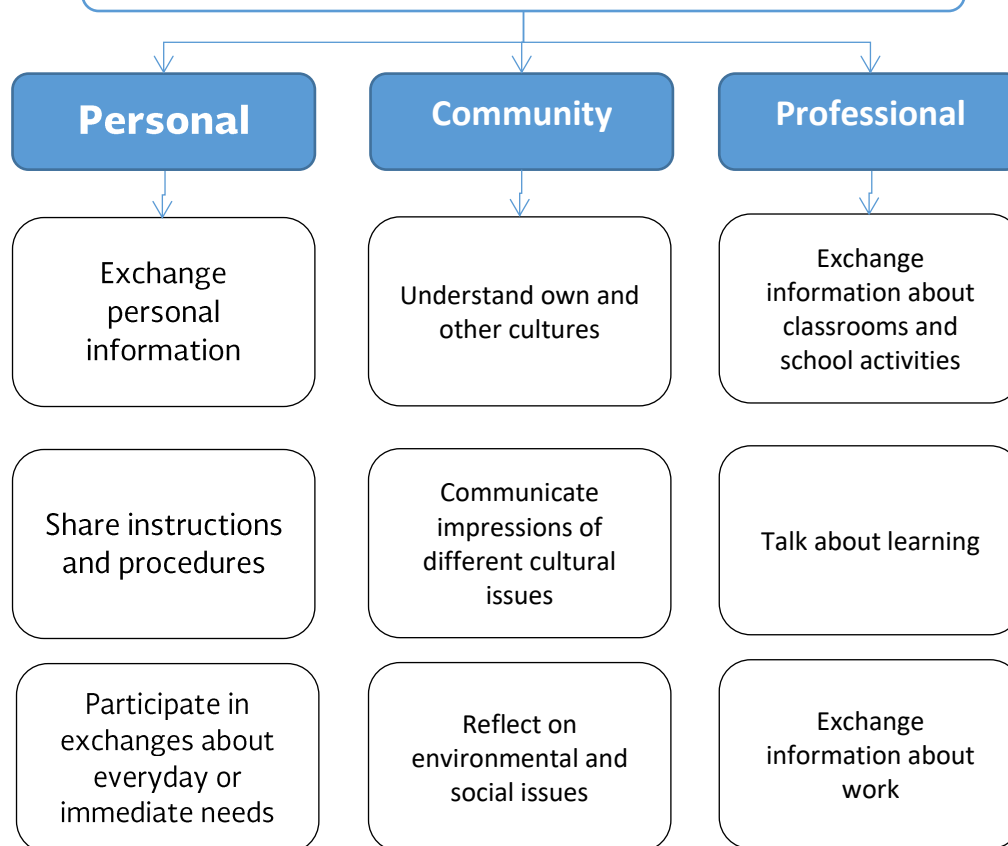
Personal

Community

Professional

Exchange personal information

Understand own and other cultures

Exchange information about classrooms and school activities

Share instructions and procedures

Communicate impressions of different cultural issues

Talk about learning

Participate in exchanges about everyday or immediate needs

Reflect on environmental and social issues

Exchange information about work